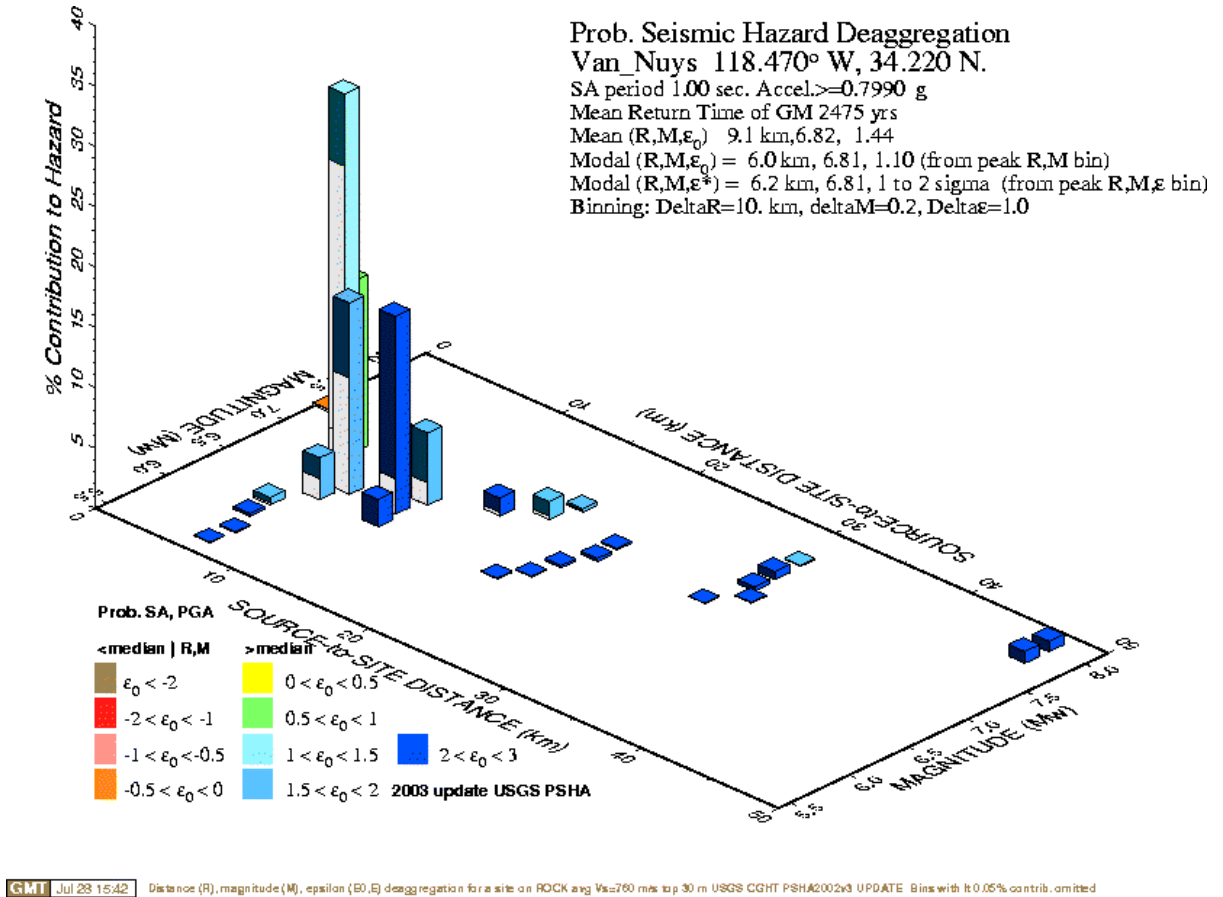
Prob. Seismic Hazard Deaggregation
Van_Nuys 118.470° W, 34.220 N.
SA period 1.00 sec. Accel.>=0.7990 g
Mean Return Time of GM 2475 yrs
Mean (R,M,$\varepsilon_0$) 9.1 km,6.82, 1.44
Modal (R,M,$\varepsilon_0$) = 6.0 km, 6.81, 1.10 (from peak R,M bin)
Modal (R,M,$\varepsilon$*) = 6.2 km, 6.81, 1 to 2 sigma (from peak R,M,$\varepsilon$ bin)
Binning: DeltaR=10. km, deltaM=0.2, Delta$\varepsilon$=1.0

% Contribution to Hazard
40
35
30
25
20
15
10
5
0

MAGNITUDE (Mw)
5.5
6.0
6.5
7.0
7.5

SOURCE-to-SITE DISTANCE (km)
0
10
20
30
40
50

SOURCE-to-SITE DISTANCE (km)
10
20
30
40
50

MAGNITUDE (Mw)
5.5
6.0
6.5
7.0
7.5
8.0

Prob. SA, PGA
<median | R,M
>median
$\varepsilon_0$ < -2
-2 < $\varepsilon_0$ < -1
-1 < $\varepsilon_0$ < -0.5
-0.5 < $\varepsilon_0$ < 0
0 < $\varepsilon_0$ < 0.5
0.5 < $\varepsilon_0$ < 1
1 < $\varepsilon_0$ < 1.5
1.5 < $\varepsilon_0$ < 2
2 < $\varepsilon_0$ < 3
2003 update USGS PSHA

GMT Jul 28 15:42 Distance (R), magnitude (M), epsilon (E0,E) deaggregation for a site on ROCK avg Vs=760 m/s top 30 m USGS CGHT PSHA2002v3 UPDATE Bins with lt 0.05% contrib. omitted